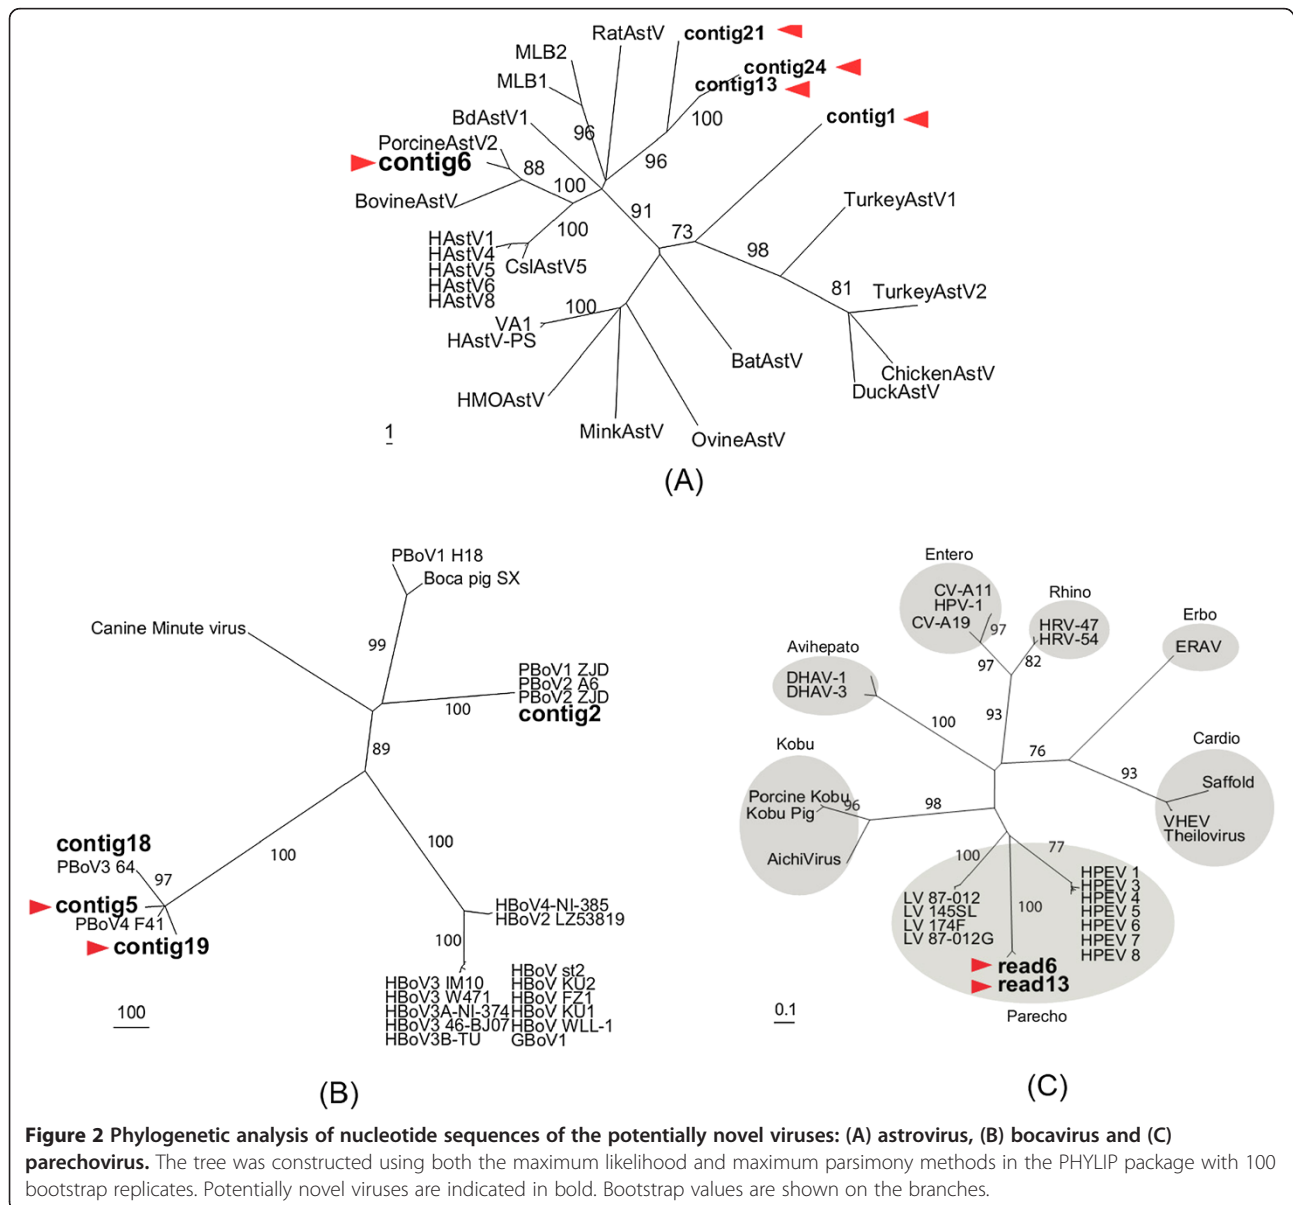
RatAstV contig21
MLB2
MLB1
contig24
contig13
100
contig1
BdAstV1
96
PorcineAstV2
contig6
88
96
BovineAstV
100
91
TurkeyAstV1
100
73
HAstV1
HAstV4
HAstV5
HAstV6
HAstV8
CslAstV5
98
81
TurkeyAstV2
100
VA1
HAstV-PS
BatAstV
ChickenAstV
DuckAstV
HMOAstV
MinkAstV
OvineAstV
1
(A)

PBoV1 H18
Boca pig SX
Canine Minute virus
99
PBoV1 ZJD
PBoV2 A6
PBoV2 ZJD
100
contig2
89
100
contig18
PBoV3 64
97
100
contig5
PBoV4 F41
contig19
HBoV4-NI-385
HBoV2 LZ53819
100
HBoV3 IM10
HBoV3 W471
HBoV3A-NI-374
HBoV3 46-BJ07
HBoV3B-TU
HBoV st2
HBoV KU2
HBoV FZ1
HBoV KU1
HBoV WLL-1
GBoV1
100
(B)

Entero
CV-A11
HPV-1
CV-A19
97
Rhino
HRV-47
HRV-54
Erbo
ERAV
Avihepato
DHAV-1
DHAV-3
97
82
100
93
Kobu
76
Cardio
93
Porcine Kobu
Kobu Pig
96
98
Saffold
VHEV
Theilovirus
AichiVirus
100
77
LV 87-012
LV 145SL
LV 174F
LV 87-012G
100
HPEV 1
HPEV 3
HPEV 4
HPEV 5
HPEV 6
HPEV 7
HPEV 8
read6
read13
Parecho
0.1
(C)

**Figure 2 Phylogenetic analysis of nucleotide sequences of the potentially novel viruses: (A) astrovirus, (B) bocavirus and (C) parechovirus.** The tree was constructed using both the maximum likelihood and maximum parsimony methods in the PHYLIP package with 100 bootstrap replicates. Potentially novel viruses are indicated in bold. Bootstrap values are shown on the branches.